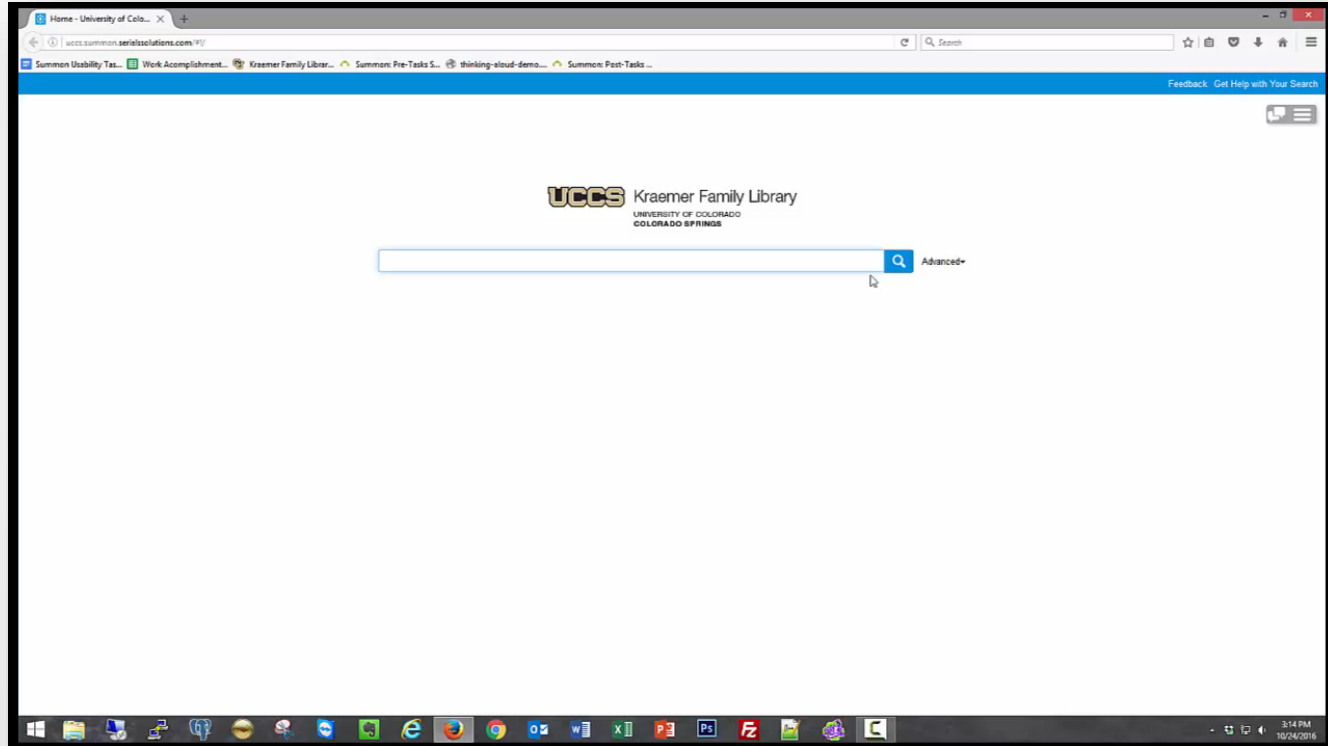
Home - University of Colo...

uccs.summon.serialssolutions.com/#!/

Search

Summon Usability Tas... Work Acomplishment... Kraemer Family Librar... Summon: Pre-Tasks S... thinking-aloud-demo... Summon: Post-Tasks ...

Feedback Get Help with Your Search

UCCS Kraemer Family Library
UNIVERSITY OF COLORADO
COLORADO SPRINGS

Advanced

3:14 PM
10/24/2016